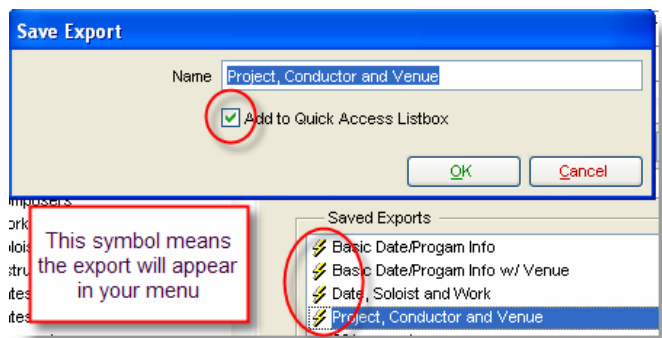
Save Export

Name Project, Conductor and Venue

Add to Quick Access Listbox

OK Cancel

mposers
ork
olois
stru
ites
ites

This symbol means the export will appear in your menu

Saved Exports

Basic Date/Progam Info
Basic Date/Progam Info w/ Venue
Date, Soloist and Work
Project, Conductor and Venue